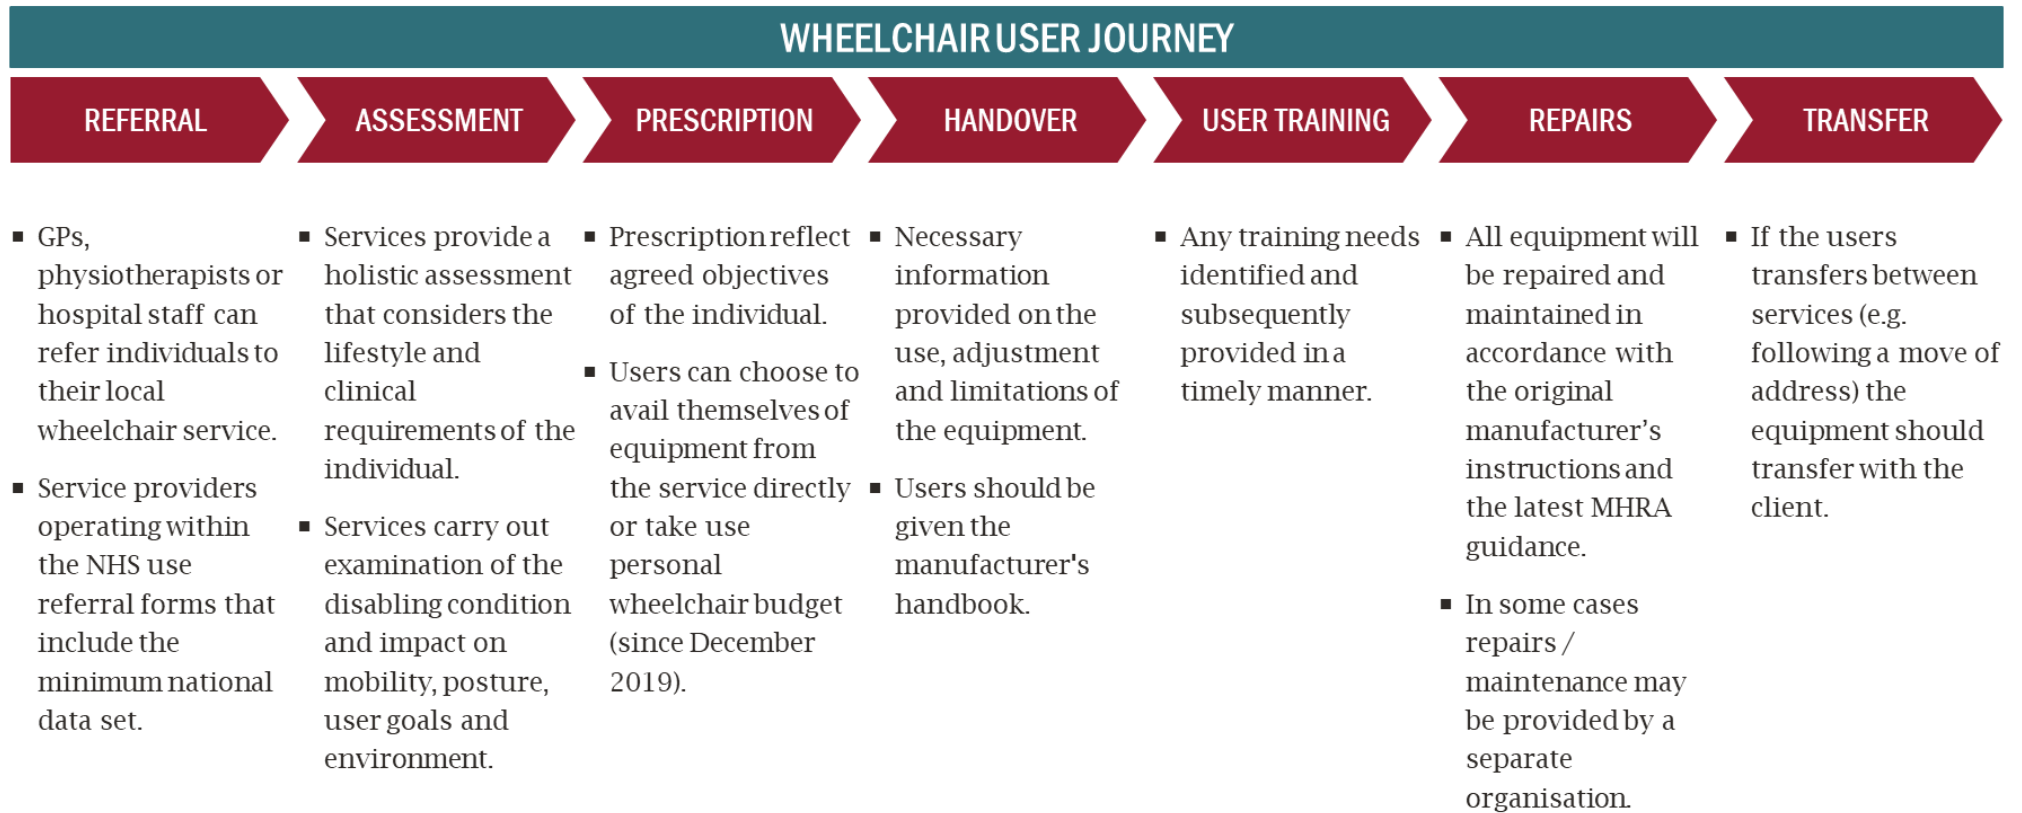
WHEELCHAIR USER JOURNEY

REFERRAL

ASSESSMENT

PRESCRIPTION

HANDOVER

USER TRAINING

REPAIRS

TRANSFER

▪ GPs, physiotherapists or hospital staff can refer individuals to their local wheelchair service.

▪ Service providers operating within the NHS use referral forms that include the minimum national data set.

▪ Services provide a holistic assessment that considers the lifestyle and clinical requirements of the individual.

▪ Services carry out examination of the disabling condition and impact on mobility, posture, user goals and environment.

▪ Prescription reflect agreed objectives of the individual.

▪ Users can choose to avail themselves of equipment from the service directly or take use personal wheelchair budget (since December 2019).

▪ Necessary information provided on the use, adjustment and limitations of the equipment.

▪ Users should be given the manufacturer's handbook.

▪ Any training needs identified and subsequently provided in a timely manner.

▪ All equipment will be repaired and maintained in accordance with the original manufacturer's instructions and the latest MHRA guidance.

▪ In some cases repairs / maintenance may be provided by a separate organisation.

▪ If the users transfers between services (e.g. following a move of address) the equipment should transfer with the client.